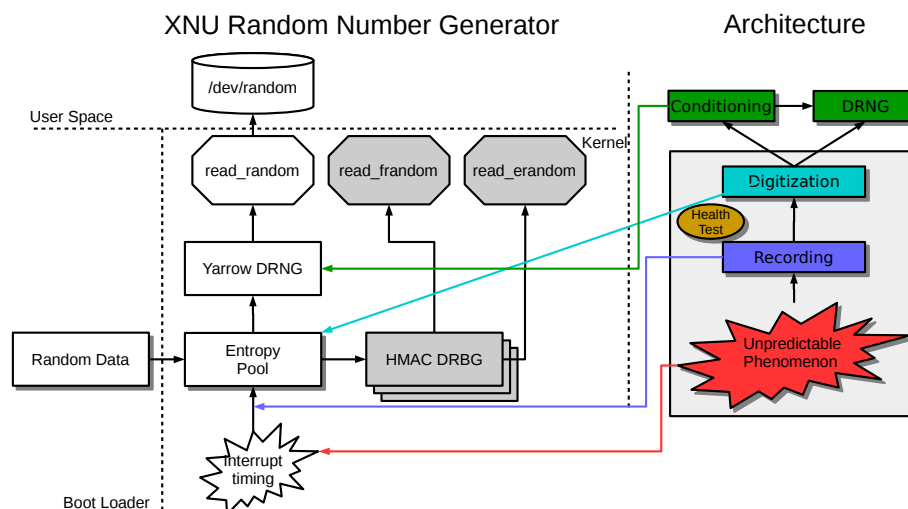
XNU Random Number Generator

Architecture

/dev/random

User Space

Kernel

read_random

read_frandom

read_erandom

Conditioning

DRNG

Digitization

Health Test

Recording

Yarrow DRNG

Random Data

Entropy Pool

HMAC DRBG

Unpredictable Phenomenon

Interrupt timing

Boot Loader